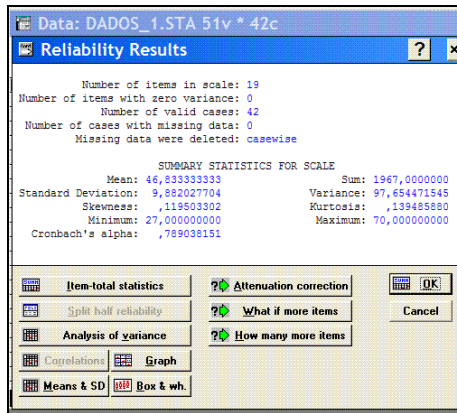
Data: DADOS_1.STA 51v * 42c

Reliability Results

?

Number of items in scale: 19
Number of items with zero variance: 0
Number of valid cases: 42
Number of cases with missing data: 0
Missing data were deleted: casewise

SUMMARY STATISTICS FOR SCALE

Mean: 46,833333333
Sum: 1967,0000000
Standard Deviation: 9,882027704
Variance: 97,654471545
Skewness: ,119503302
Kurtosis: ,139485880
Minimum: 27,000000000
Maximum: 70,000000000
Cronbach's alpha: ,789038151

Item-total statistics

Attenuation correction

OK

Split half reliability

What if more items

Cancel

Analysis of variance

How many more items

Correlations

Graph

Means & SD

Box & wh.